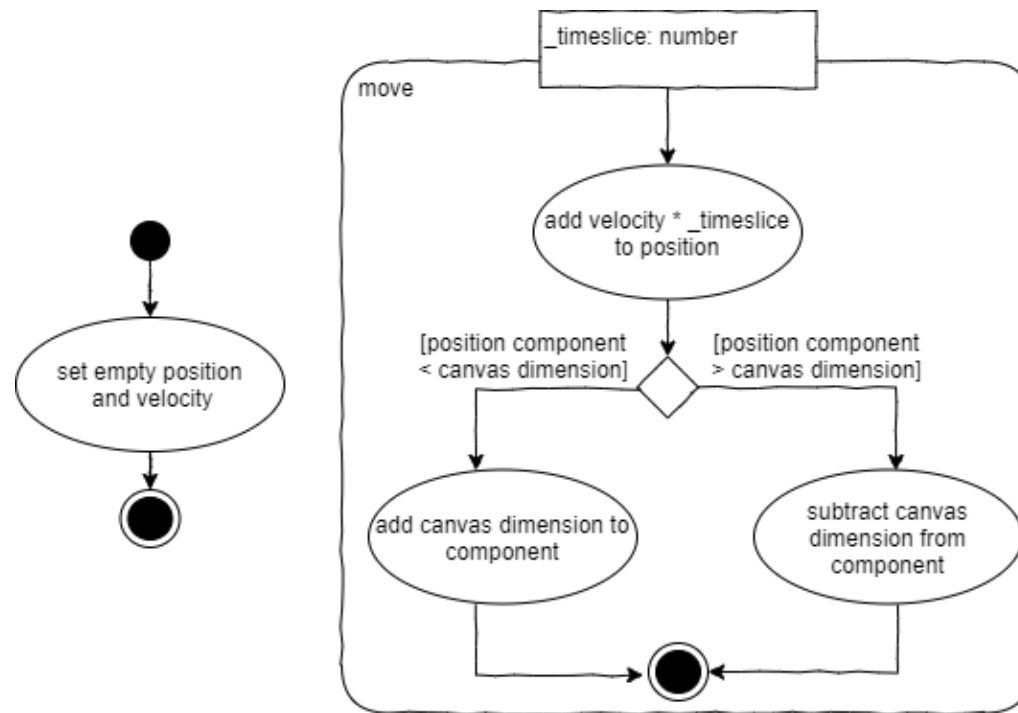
set empty position and velocity

_timeslice: number

move

add velocity * _timeslice to position

[position component < canvas dimension]

[position component > canvas dimension]

add canvas dimension to component

subtract canvas dimension from component